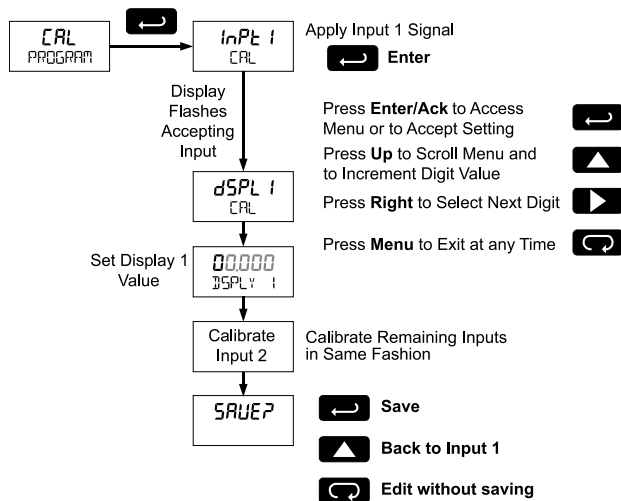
CAL
PROGRAM

InPt 1
CAL

Apply Input 1 Signal

Enter

Display Flashes Accepting Input

Press **Enter/Ack** to Access Menu or to Accept Setting

Press **Up** to Scroll Menu and to Increment Digit Value

Press **Right** to Select Next Digit

Press **Menu** to Exit at any Time

dSPL 1
CAL

Set Display 1 Value

00,000
DSPLY 1

Calibrate Input 2

Calibrate Remaining Inputs in Same Fashion

SAVE?

Save

Back to Input 1

Edit without saving